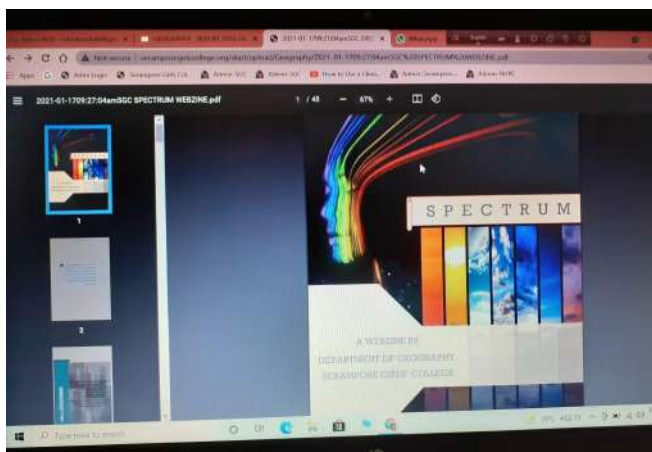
2021-01-1709:27:04amSGC SPECTRUM WEBZINE.pdf

1 / 45 — 67% +

1

2

SPECTRUM

A WEBZINE BY
DEPARTMENT OF GEOGRAPHY
SERAMPORE GIRLS' COLLEGE

Not secure | serampuregirlscollege.org/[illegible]/Geography/2021-01-1709:27:04amSGC%20SPECTRUM%20WEBZINE.pdf

Apps

Type here to search